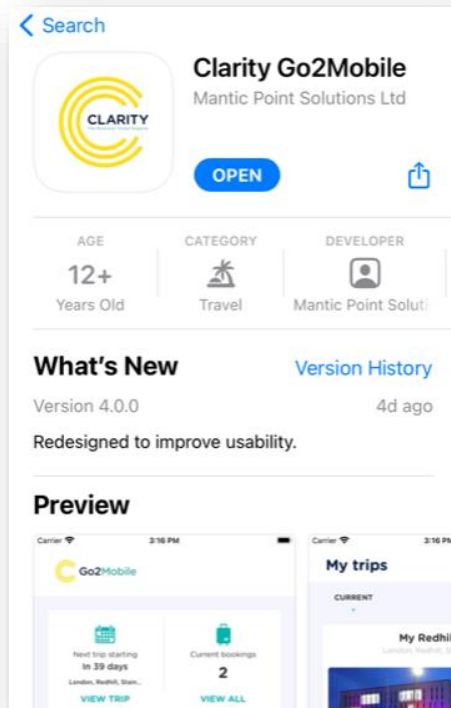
< Search

CLARITY

Clarity Go2Mobile

Mantic Point Solutions Ltd

OPEN

AGE
12+
Years Old

CATEGORY
Travel

DEVELOPER
Mantic Point Soluti

What's New

Version History

Version 4.0.0

4d ago

Redesigned to improve usability.

Preview

Carrier
3:16 PM
Go2Mobile
Next trip starting
In 39 days
London, Redhill, Stain...
VIEW TRIP
Current bookings
2
VIEW ALL

Carrier
3:16 PM
My trips
CURRENT
My Redhil
London, Redhill, St